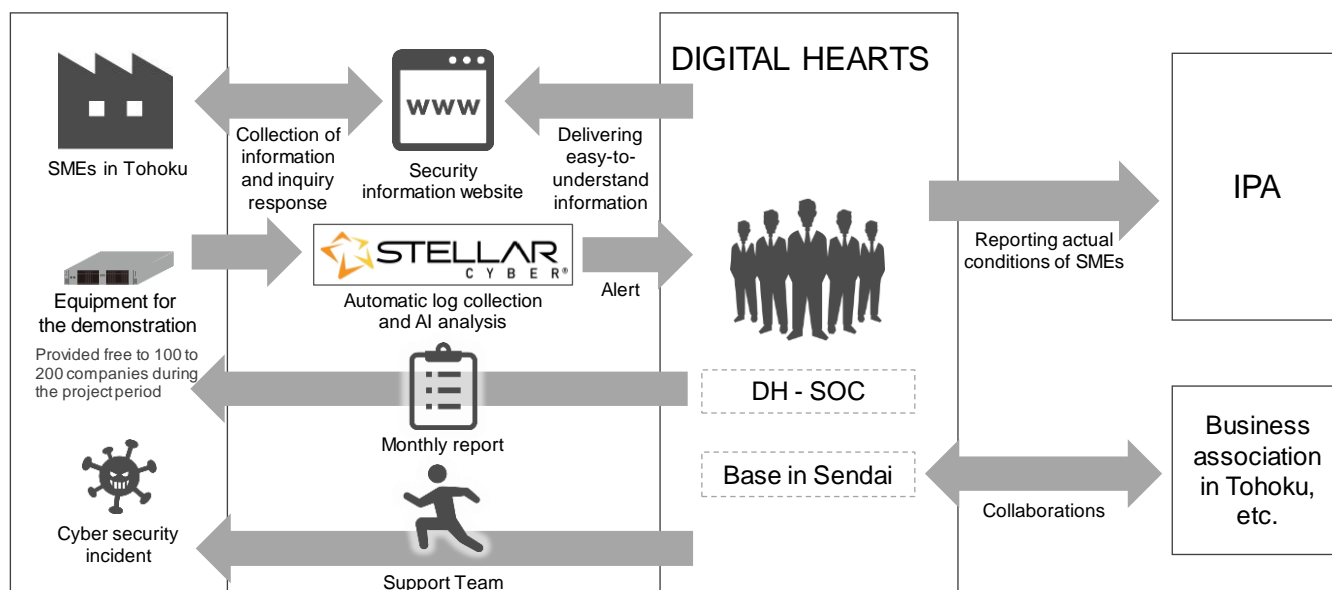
DIGITAL HEARTS

SMEs in Tohoku

WWW

Collection of information and inquiry response

Security information website

Delivering easy-to-understand information

IPA

Reporting actual conditions of SMEs

STELLAR CYBER®

Equipment for the demonstration

Provided free to 100 to 200 companies during the project period

Automatic log collection and AI analysis

Alert

DH - SOC

Monthly report

Business association in Tohoku, etc.

Base in Sendai

Collaborations

Cyber security incident

Support Team